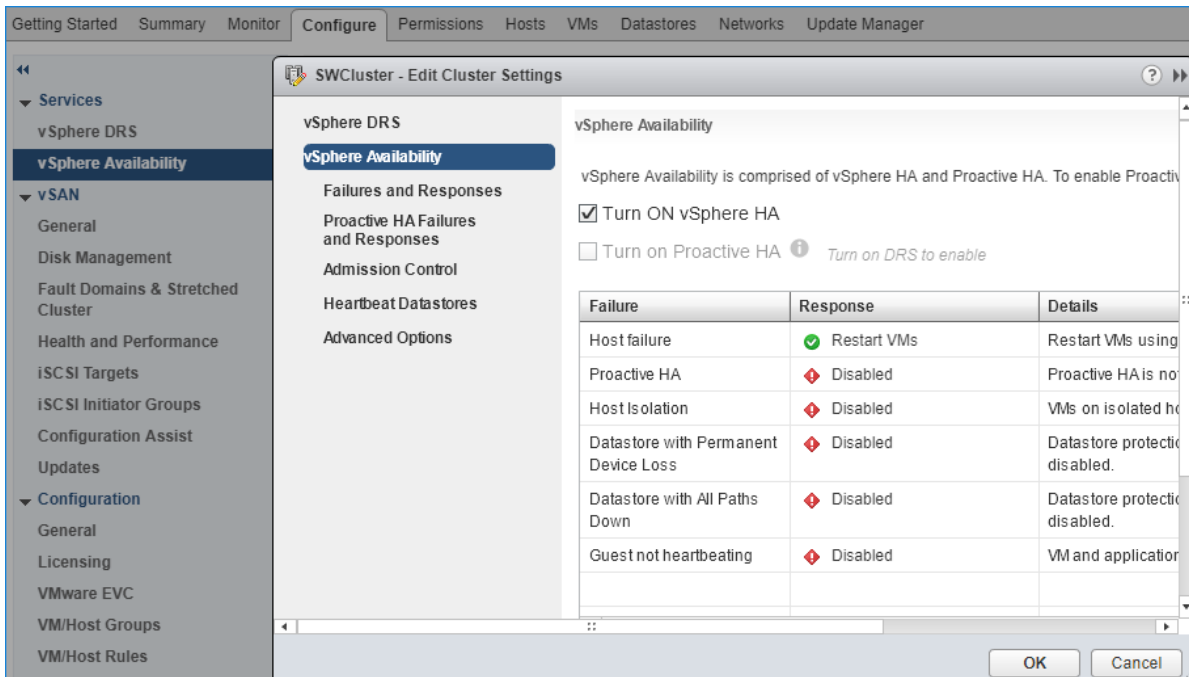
Getting Started Summary Monitor Configure Permissions Hosts VMs Datastores Networks Update Manager

Services
vSphere DRS
vSphere Availability
vSAN
General
Disk Management
Fault Domains & Stretched Cluster
Health and Performance
iSCSI Targets
iSCSI Initiator Groups
Configuration Assist
Updates
Configuration
General
Licensing
VMware EVC
VM/Host Groups
VM/Host Rules

SWCluster - Edit Cluster Settings

vSphere DRS
vSphere Availability
Failures and Responses
Proactive HA Failures and Responses
Admission Control
Heartbeat Datastores
Advanced Options

vSphere Availability

vSphere Availability is comprised of vSphere HA and Proactive HA. To enable Proactiv

Turn ON vSphere HA

Turn on Proactive HA Turn on DRS to enable

| Failure | Response | Details |
|---|---|---|
| Host failure | Restart VMs | Restart VMs using |
| Proactive HA | Disabled | Proactive HA is no |
| Host Isolation | Disabled | VMs on isolated ho |
| Datastore with Permanent Device Loss | Disabled | Datastore protecti disabled. |
| Datastore with All Paths Down | Disabled | Datastore protecti disabled. |
| Guest not heartbeating | Disabled | VM and application |

OK Cancel